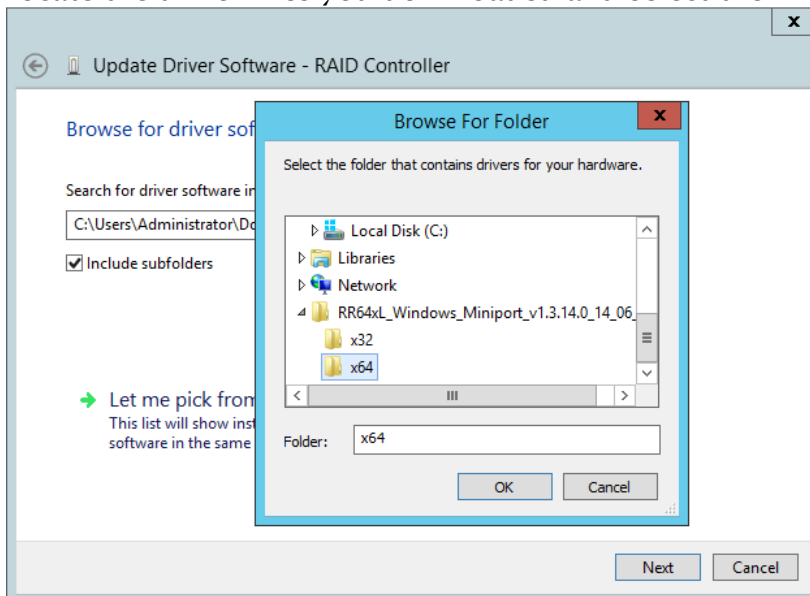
x

Update Driver Software - RAID Controller

Browse for driver sof

Search for driver software in

C:\Users\Administrator\Do

Include subfolders

Let me pick from
This list will show inst
software in the same

Browse For Folder

Select the folder that contains drivers for your hardware.

Local Disk (C:)
Libraries
Network
RR64xL_Windows_Miniport_v1.3.14.0_14_06_
x32
x64

Folder: x64

OK
Cancel

Next
Cancel